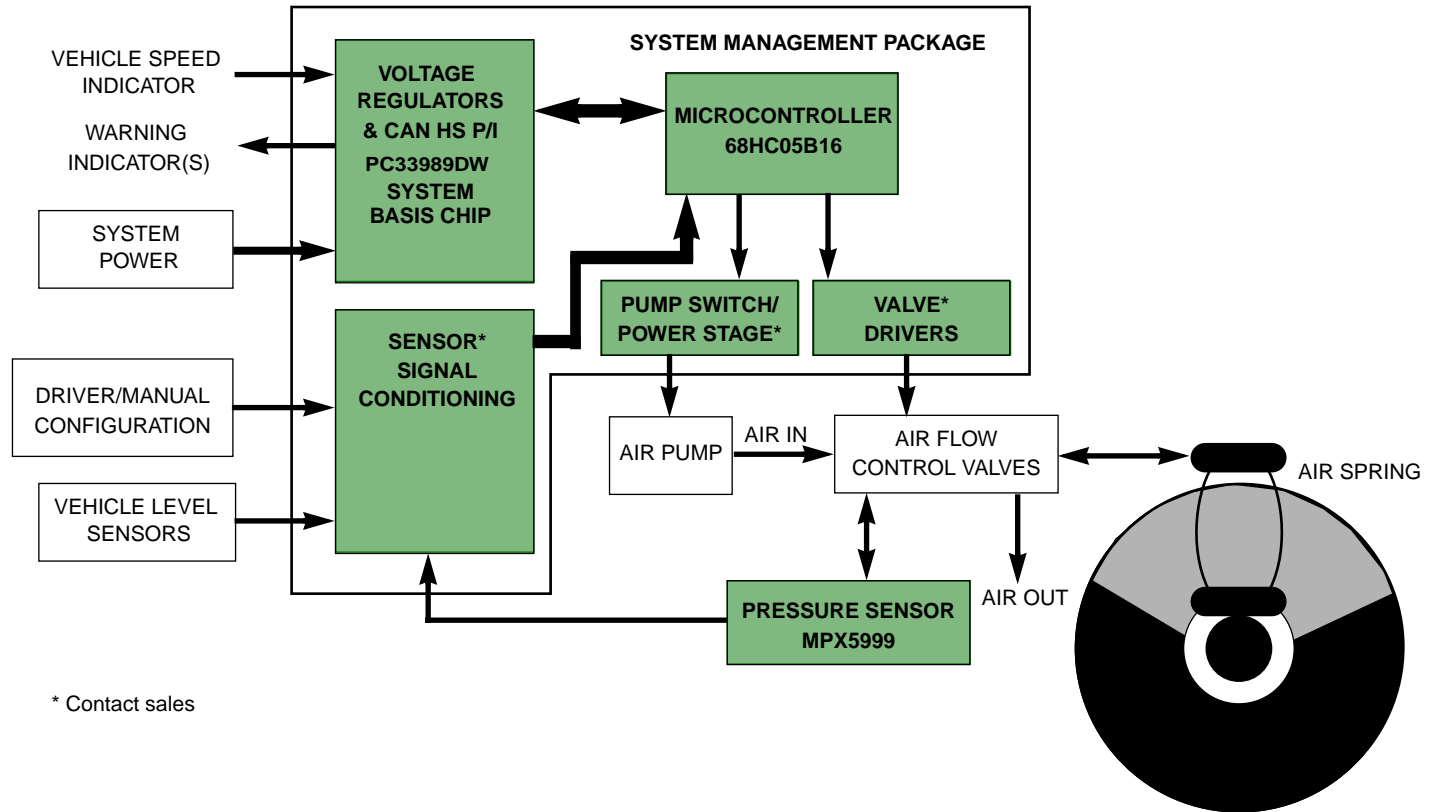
SYSTEM MANAGEMENT PACKAGE

VEHICLE SPEED INDICATOR

WARNING INDICATOR(S)

SYSTEM POWER

VOLTAGE REGULATORS & CAN HS P/I
PC33989DW
SYSTEM BASIS CHIP

MICROCONTROLLER
68HC05B16

DRIVER/MANUAL CONFIGURATION

VEHICLE LEVEL SENSORS

SENSOR* SIGNAL CONDITIONING

PUMP SWITCH/ POWER STAGE*

VALVE* DRIVERS

AIR PUMP

AIR IN

AIR FLOW CONTROL VALVES

AIR SPRING

AIR OUT

PRESSURE SENSOR
MPX5999

* Contact sales